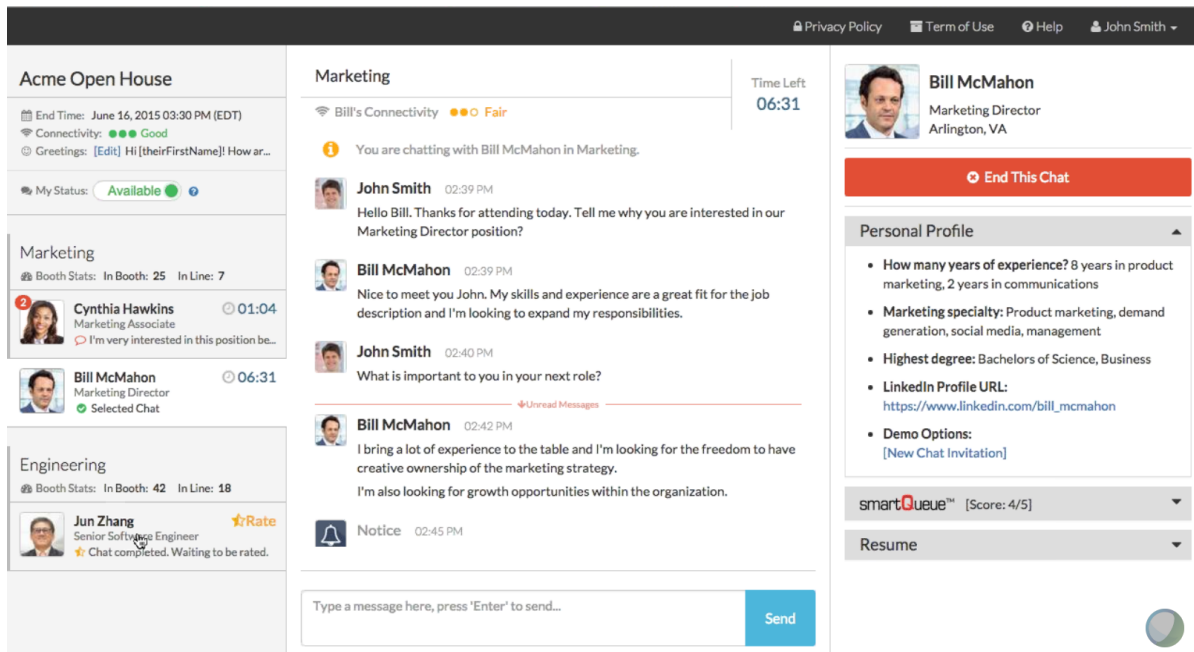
Privacy Policy Term of Use Help John Smith

Acme Open House

End Time: June 16, 2015 03:30 PM (EDT)
Connectivity: Good
Greetings: [Edit] Hi [theirFirstName]! How ar...

My Status: Available

Marketing
Booth Stats: In Booth: 25 In Line: 7

2
Cynthia Hawkins 01:04
Marketing Associate
I'm very interested in this position be...

Bill McMahon 06:31
Marketing Director
Selected Chat

Engineering
Booth Stats: In Booth: 42 In Line: 18

Jun Zhang Rate
Senior Software Engineer
Chat completed. Waiting to be rated.

Marketing
Bill's Connectivity Fair

Time Left
06:31

You are chatting with Bill McMahon in Marketing.

John Smith 02:39 PM
Hello Bill. Thanks for attending today. Tell me why you are interested in our Marketing Director position?

Bill McMahon 02:39 PM
Nice to meet you John. My skills and experience are a great fit for the job description and I'm looking to expand my responsibilities.

John Smith 02:40 PM
What is important to you in your next role?

Unread Messages

Bill McMahon 02:42 PM
I bring a lot of experience to the table and I'm looking for the freedom to have creative ownership of the marketing strategy.
I'm also looking for growth opportunities within the organization.

Notice 02:45 PM

Type a message here, press 'Enter' to send...
Send

Bill McMahon
Marketing Director
Arlington, VA

End This Chat

Personal Profile

- How many years of experience? 8 years in product marketing, 2 years in communications
- Marketing specialty: Product marketing, demand generation, social media, management
- Highest degree: Bachelors of Science, Business
- LinkedIn Profile URL: https://www.linkedin.com/bill_mcmahon
- Demo Options: [New Chat Invitation]

smartQueue™ [Score: 4/5]

Resume